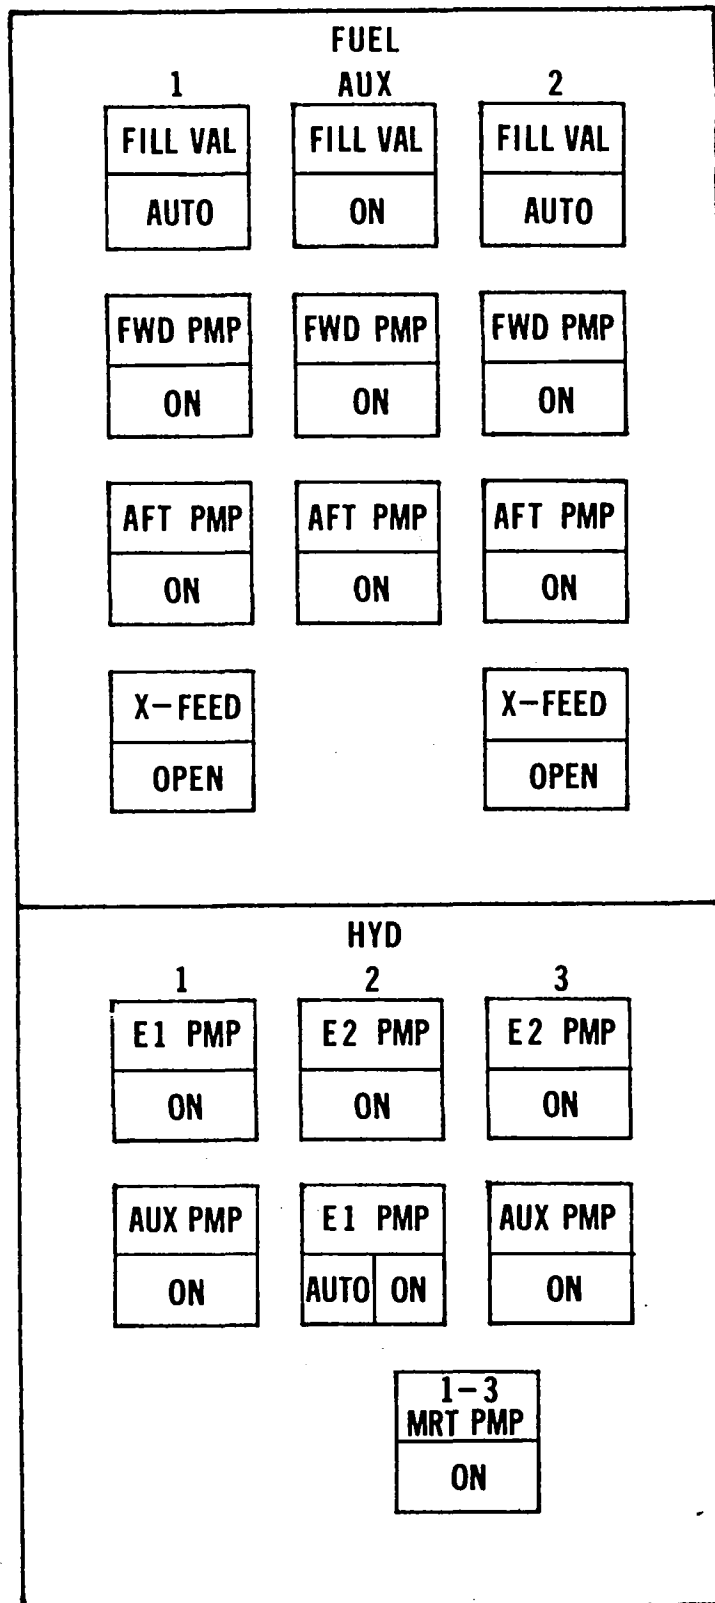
FUEL

1

FILL VAL
AUTO

FWD PMP
ON

AFT PMP
ON

X-FEED
OPEN

AUX

FILL VAL
ON

FWD PMP
ON

AFT PMP
ON

2

FILL VAL
AUTO

FWD PMP
ON

AFT PMP
ON

X-FEED
OPEN

HYD

1

E1 PMP
ON

AUX PMP
ON

2

E2 PMP
ON

E1 PMP
AUTO ON

1-3
MRT PMP
ON

3

E2 PMP
ON

AUX PMP
ON